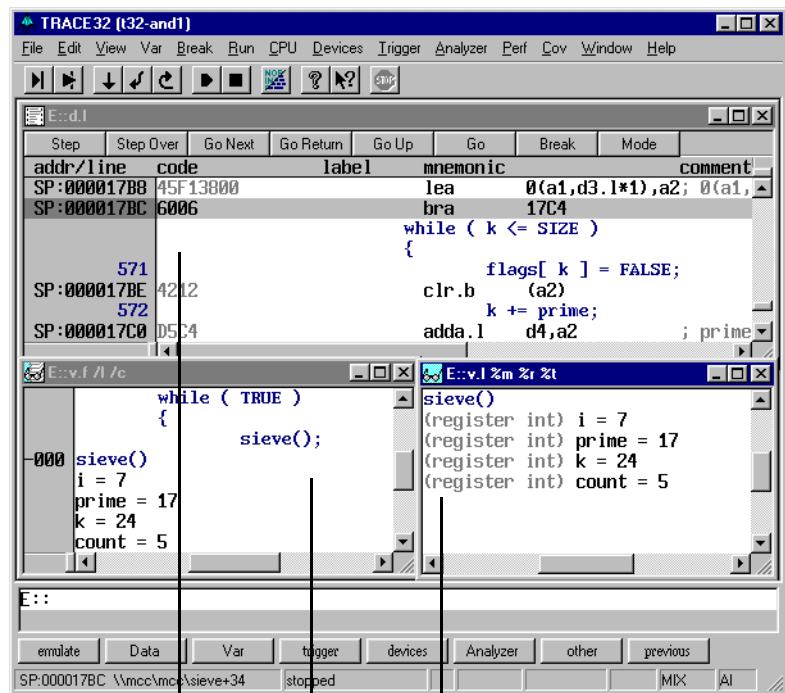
TRACE32 (t32-and1)

File Edit View Var Break Run CPU Devices Trigger Analyzer Perf Cov Window Help

E::d.l

Step | Step Over | Go Next | Go Return | Go Up | Go | Break | Mode

| addr/line | code | label | mnemonic | | comment |
|---|---|---|---|---|---|
| SP:000017B8 | 45F13800 | | lea | 0(a1,d3.l*1),a2; 0(a1, | |
| SP:000017BC | 6006 | | bra | 17C4 | |
| | | | while ( k <= SIZE ) | | |
| | | | { | | |
| 571 | | | flags[ k ] = FALSE; | | |
| SP:000017BE | 4212 | | clr.b | (a2) | |
| 572 | | | k += prime; | | |
| SP:000017C0 | D5C4 | | adda.l | d4,a2 | ; prime |

E::v.f /l /c

while ( TRUE )
{
sieve();
-000 sieve()
i = 7
prime = 17
k = 24
count = 5

E::v.l %m %r %t

sieve()
(register int) i = 7
(register int) prime = 17
(register int) k = 24
(register int) count = 5

E::

emulate | Data | Var | trigger | devices | Analyzer | other | previous

SP:000017BC \\mcc\mcc\sieve+34 | stopped | MIX | AI